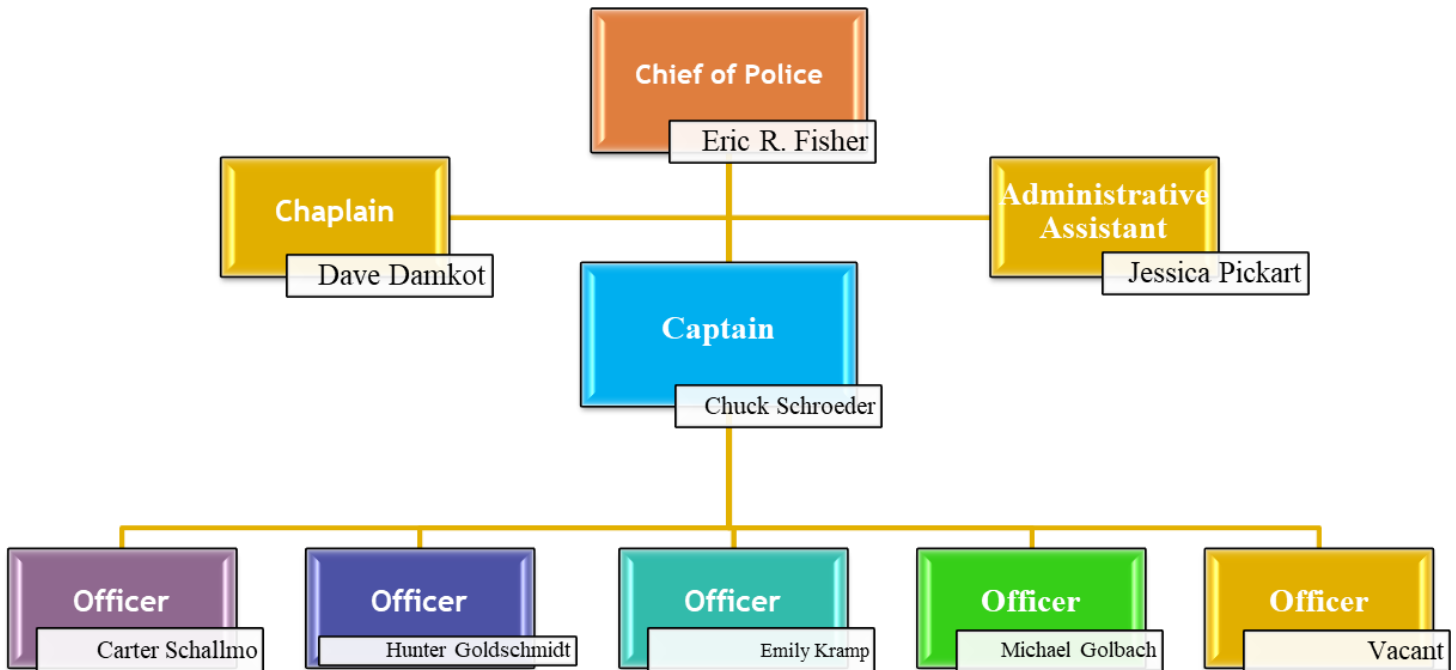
Chief of Police
Eric R. Fisher

Chaplain
Dave Damkot

Administrative Assistant
Jessica Pickart

Captain
Chuck Schroeder

Officer
Carter Schallmo

Officer
Hunter Goldschmidt

Officer
Emily Kramp

Officer
Michael Golbach

Officer
Vacant